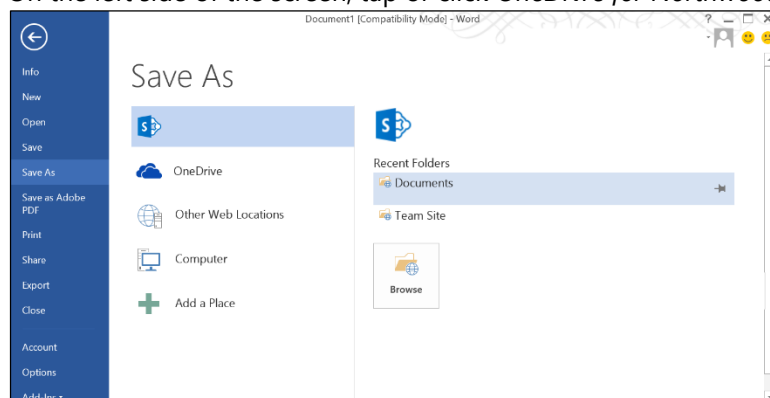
On the left side of the screen, tap or click OneDrive for Northwest

Document1 [Compatibility Mode] - Word

?

Info
New
Open
Save
Save As
Save as Adobe PDF
Print
Share
Export
Close

Account
Options
Add-Ins

Save As

OneDrive

Other Web Locations

Computer

Add a Place

Recent Folders

Documents

Team Site

Browse